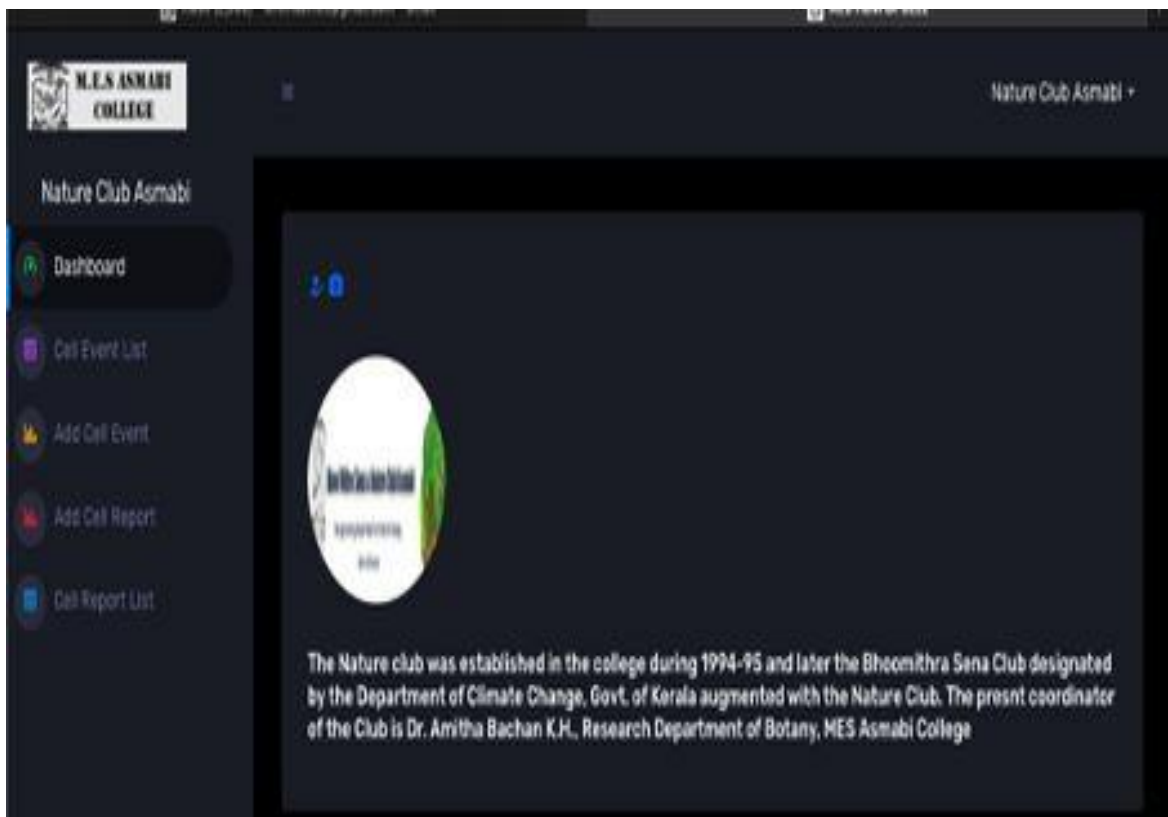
M.E.S ASMABI COLLEGE

Nature Club Asmabi ▾

Nature Club Asmabi

Dashboard

Cell Event List

Add Cell Event

Add Cell Report

Cell Report List

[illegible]

The Nature club was established in the college during 1994-95 and later the Bhoomithra Sena Club designated by the Department of Climate Change, Govt. of Kerala augmented with the Nature Club. The presnt coordinator of the Club is Dr. Amitha Bachan K.H., Research Department of Botany, MES Asmabi College